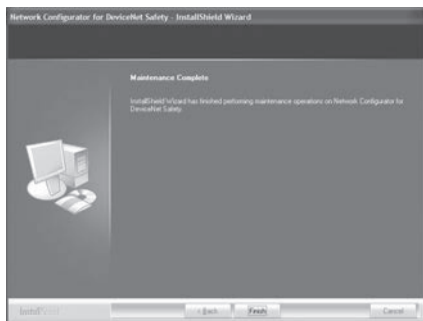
Network Configurator for DeviceNet Safety - InstallShield Wizard

Maintenance Complete

InstallShield Wizard has finished performing maintenance operations on Network Configurator for DeviceNet Safety.

InstallShield

< Back

Finish

Cancel